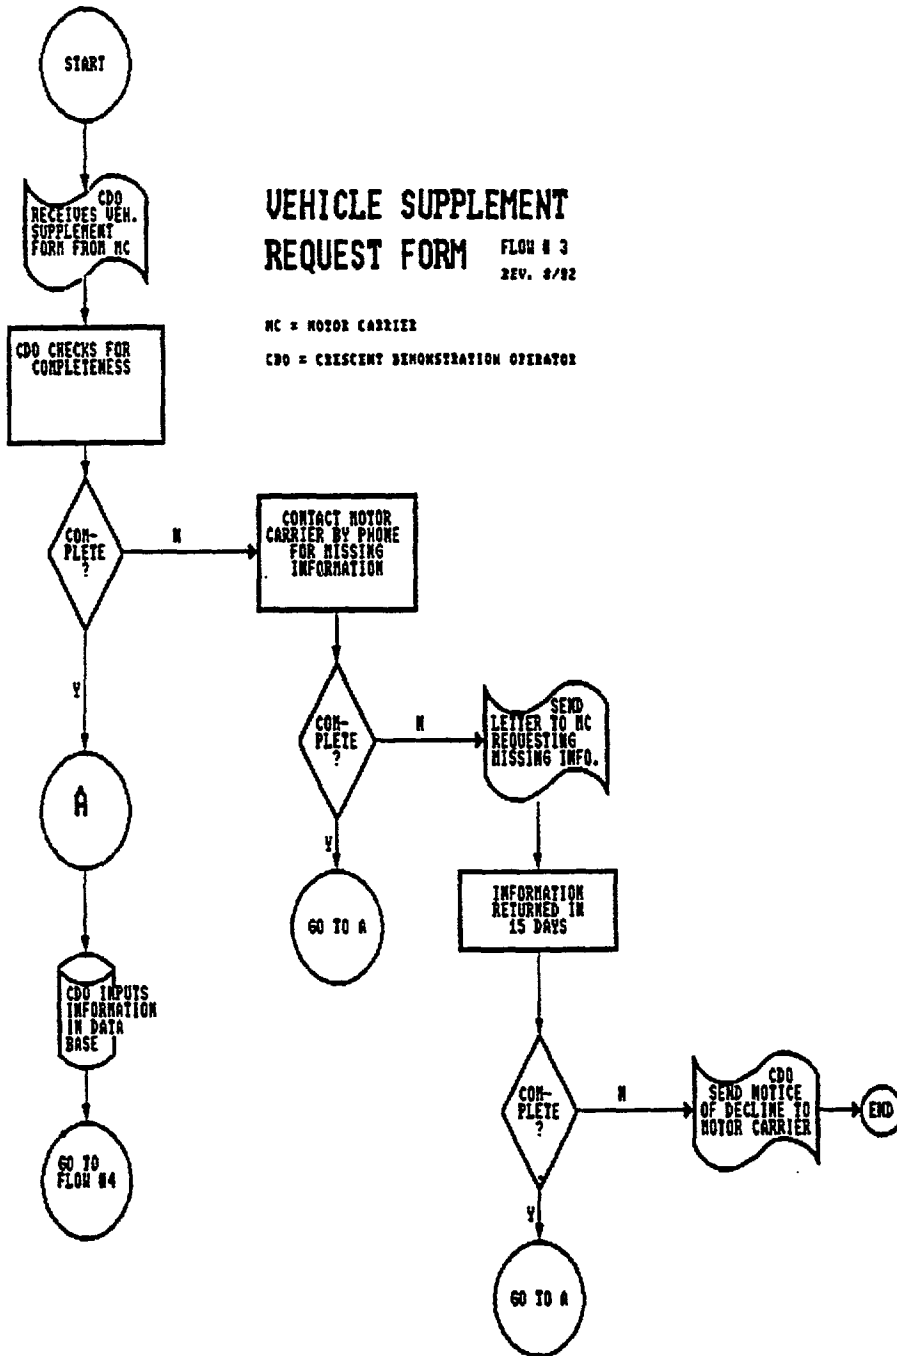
START

CDO RECEIVES VEH. SUPPLEMENT FORM FROM MC

VEHICLE SUPPLEMENT REQUEST FORM FLOW # 3
REV. 8/92

MC = MOTOR CARRIER

CDO = CRESCENT DEMONSTRATION OPERATOR

CDO CHECKS FOR COMPLETENESS

COM-PLETE ?

N

CONTACT MOTOR CARRIER BY PHONE FOR MISSING INFORMATION

Y

COM-PLETE ?

N

SEND LETTER TO MC REQUESTING MISSING INFO.

A

Y

GO TO A

INFORMATION RETURNED IN 15 DAYS

CDO INPUTS INFORMATION IN DATA BASE

COM-PLETE ?

N

CDO SEND NOTICE OF DECLINE TO MOTOR CARRIER

END

GO TO FLOW #4

Y

GO TO A